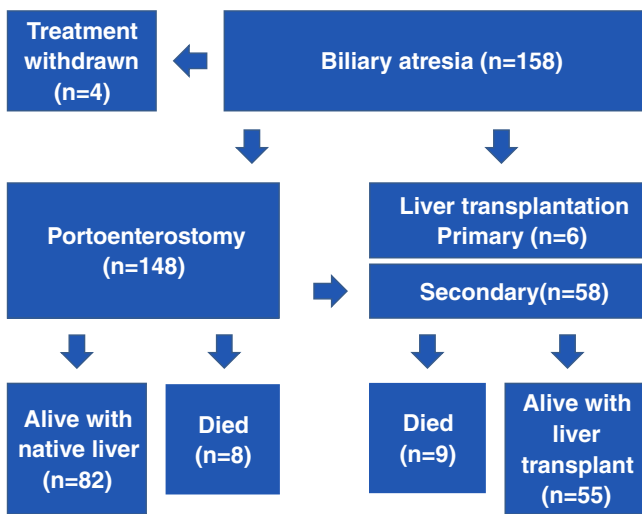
Treatment withdrawn (n=4)

Biliary atresia (n=158)

Portoenterostomy (n=148)

Liver transplantation Primary (n=6)

Secondary(n=58)

Alive with native liver (n=82)

Died (n=8)

Died (n=9)

Alive with liver transplant (n=55)